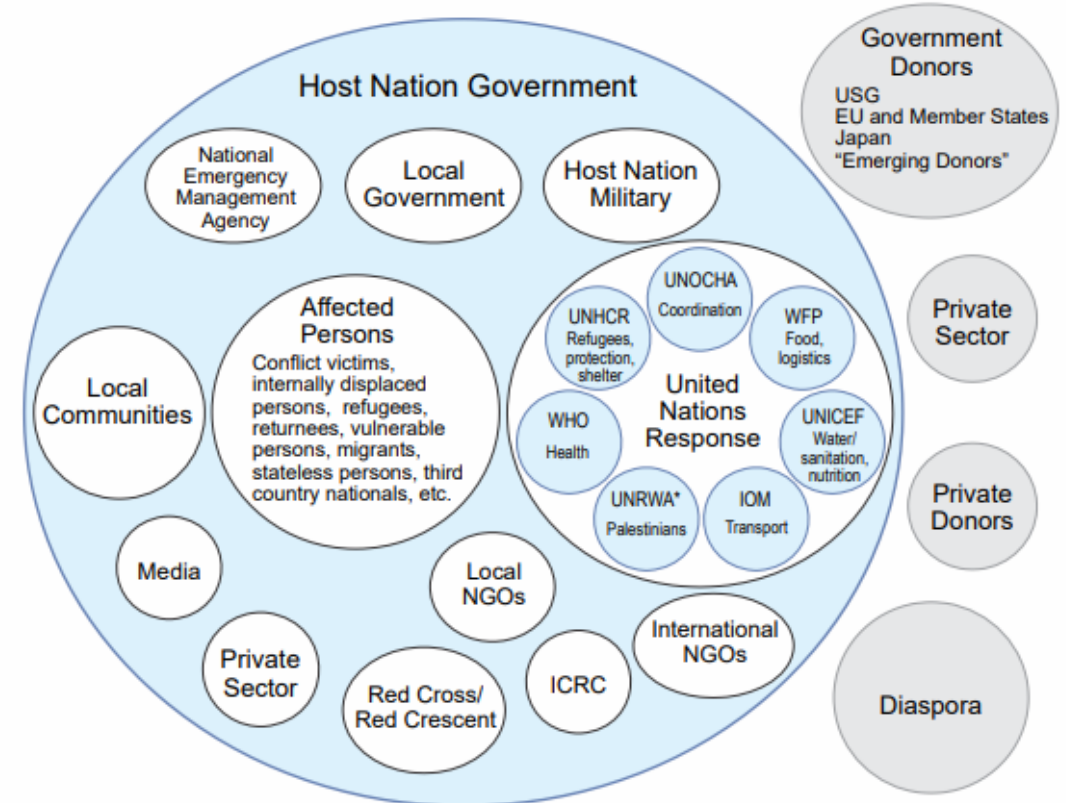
Host Nation Government

National Emergency Management Agency

Local Government

Host Nation Military

Affected Persons
Conflict victims, internally displaced persons, refugees, returnees, vulnerable persons, migrants, stateless persons, third country nationals, etc.

Local Communities

UNOCHA
Coordination

UNHCR
Refugees, protection, shelter

WFP
Food, logistics

United Nations Response

WHO
Health

UNICEF
Water/ sanitation, nutrition

UNRWA*
Palestinians

IOM
Transport

Media

Local NGOs

Private Sector

Red Cross/ Red Crescent

ICRC

International NGOs

Government Donors
USG
EU and Member States
Japan
"Emerging Donors"

Private Sector

Private Donors

Diaspora